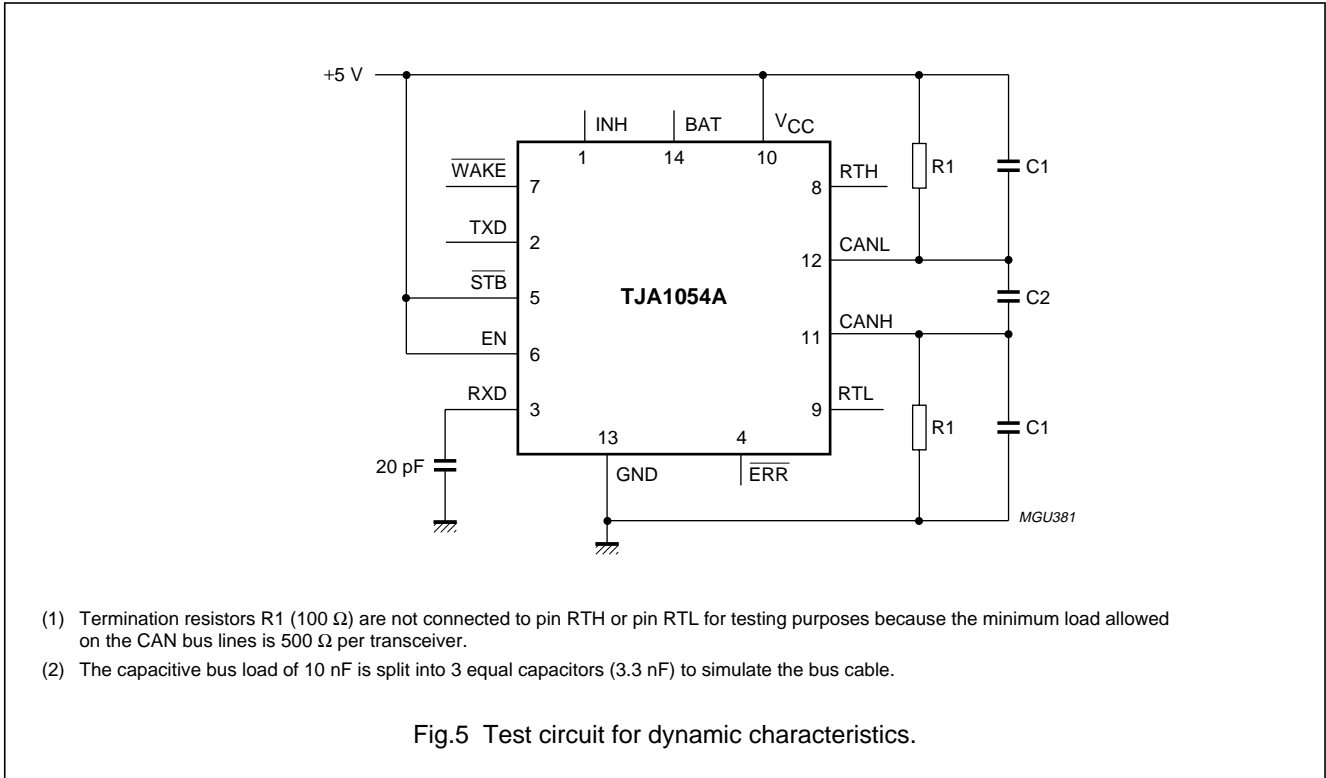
+5 V

INH
BAT
$V_{CC}$
1
14
10
$\overline{WAKE}$
7
RTH
8
R1
C1
TXD
2
CANL
12
$\overline{STB}$
5
TJA1054A
C2
CANH
11
EN
6
RXD
3
RTL
9
R1
C1
13
4
20 pF
GND
$\overline{ERR}$
MGU381

(1) Termination resistors R1 (100 Ω) are not connected to pin RTH or pin RTL for testing purposes because the minimum load allowed on the CAN bus lines is 500 Ω per transceiver.

(2) The capacitive bus load of 10 nF is split into 3 equal capacitors (3.3 nF) to simulate the bus cable.

Fig.5 Test circuit for dynamic characteristics.